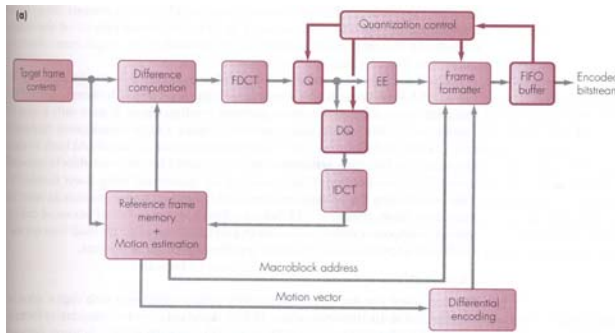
(a)

Quantization control

Target frame contents

Difference computation

FDCT

Q

EE

Frame formatter

FIFO buffer

Encoded bitstream

DQ

IDCT

Reference frame memory + Motion estimation

Macroblock address

Motion vector

Differential encoding